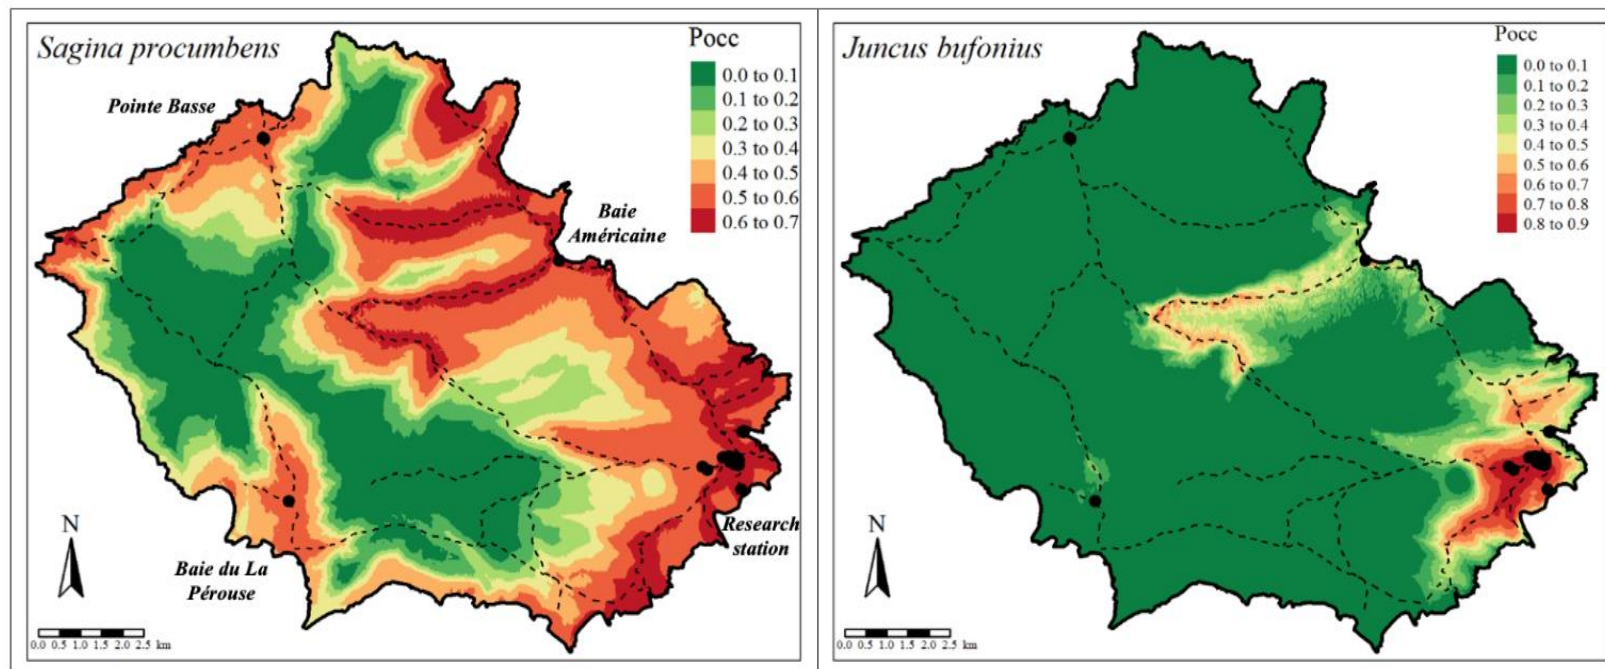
Sagina procumbens

Pocc
0.0 to 0.1
0.1 to 0.2
0.2 to 0.3
0.3 to 0.4
0.4 to 0.5
0.5 to 0.6
0.6 to 0.7

Pointe Basse

Baie Américaine

Research station

Baie du La Pérouse

N

0.0 0.5 1.0 1.5 2.0 2.5 km

Juncus bufonius

Pocc
0.0 to 0.1
0.1 to 0.2
0.2 to 0.3
0.3 to 0.4
0.4 to 0.5
0.5 to 0.6
0.6 to 0.7
0.7 to 0.8
0.8 to 0.9

N

0.0 0.5 1.0 1.5 2.0 2.5 km